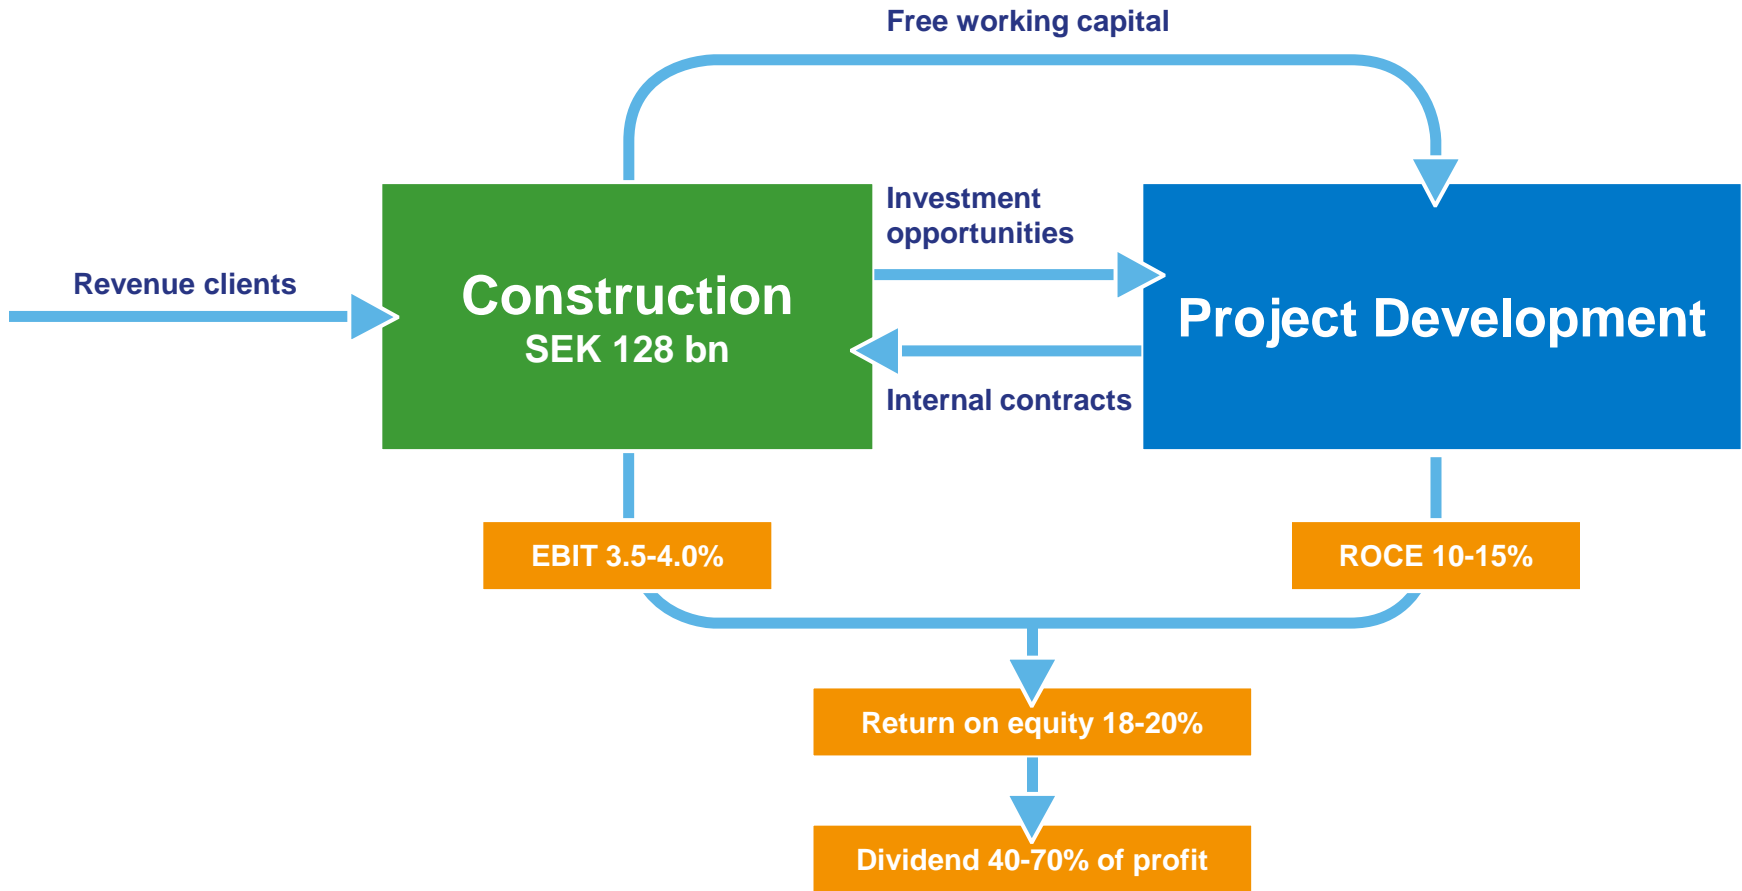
Free working capital

Revenue clients

Construction
SEK 128 bn

Investment opportunities

Internal contracts

Project Development

EBIT 3.5-4.0%

ROCE 10-15%

Return on equity 18-20%

Dividend 40-70% of profit